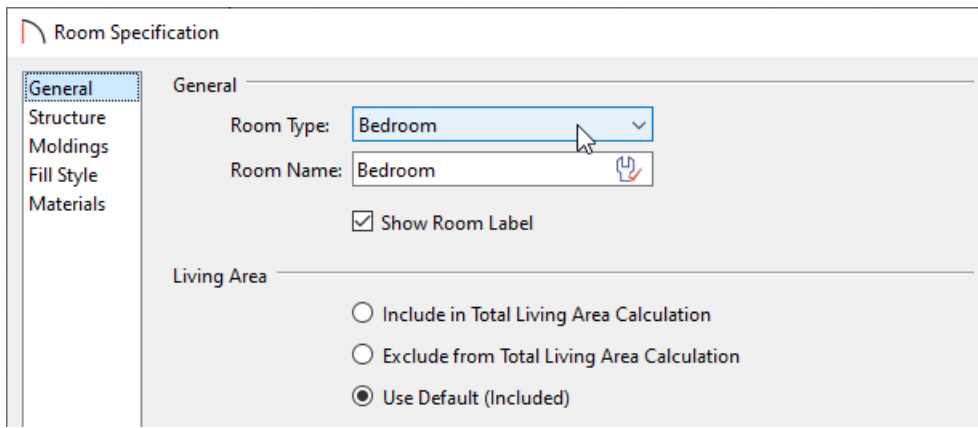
Room Specification

General
Structure
Moldings
Fill Style
Materials

General

Room Type: Bedroom

Room Name: Bedroom

Show Room Label

Living Area

Include in Total Living Area Calculation

Exclude from Total Living Area Calculation

Use Default (Included)